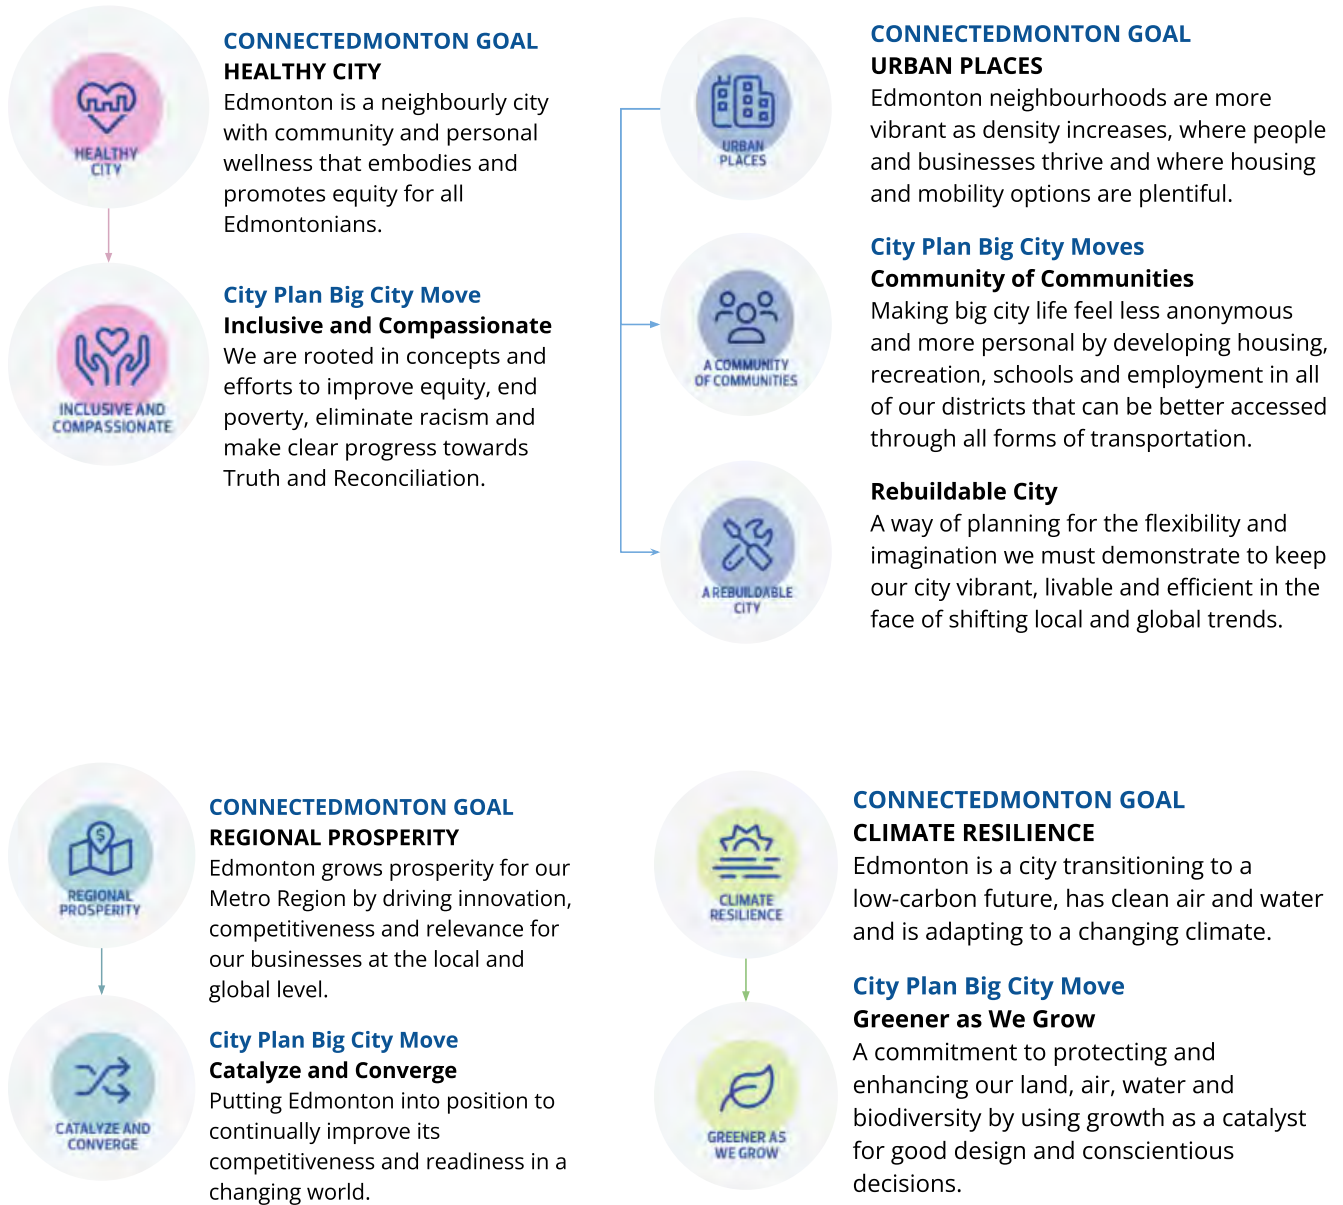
HEALTHY CITY

CONNECTEDMONTON GOAL
HEALTHY CITY
Edmonton is a neighbourly city with community and personal wellness that embodies and promotes equity for all Edmontonians.

INCLUSIVE AND COMPASSIONATE

City Plan Big City Move
Inclusive and Compassionate
We are rooted in concepts and efforts to improve equity, end poverty, eliminate racism and make clear progress towards Truth and Reconciliation.

URBAN PLACES

CONNECTEDMONTON GOAL
URBAN PLACES
Edmonton neighbourhoods are more vibrant as density increases, where people and businesses thrive and where housing and mobility options are plentiful.

A COMMUNITY OF COMMUNITIES

City Plan Big City Moves
Community of Communities
Making big city life feel less anonymous and more personal by developing housing, recreation, schools and employment in all of our districts that can be better accessed through all forms of transportation.

A REBUILDABLE CITY

Rebuildable City
A way of planning for the flexibility and imagination we must demonstrate to keep our city vibrant, livable and efficient in the face of shifting local and global trends.

REGIONAL PROSPERITY

CONNECTEDMONTON GOAL
REGIONAL PROSPERITY
Edmonton grows prosperity for our Metro Region by driving innovation, competitiveness and relevance for our businesses at the local and global level.

CATALYZE AND CONVERGE

City Plan Big City Move
Catalyze and Converge
Putting Edmonton into position to continually improve its competitiveness and readiness in a changing world.

CLIMATE RESILIENCE

CONNECTEDMONTON GOAL
CLIMATE RESILIENCE
Edmonton is a city transitioning to a low-carbon future, has clean air and water and is adapting to a changing climate.

GREENER AS WE GROW

City Plan Big City Move
Greener as We Grow
A commitment to protecting and enhancing our land, air, water and biodiversity by using growth as a catalyst for good design and conscientious decisions.